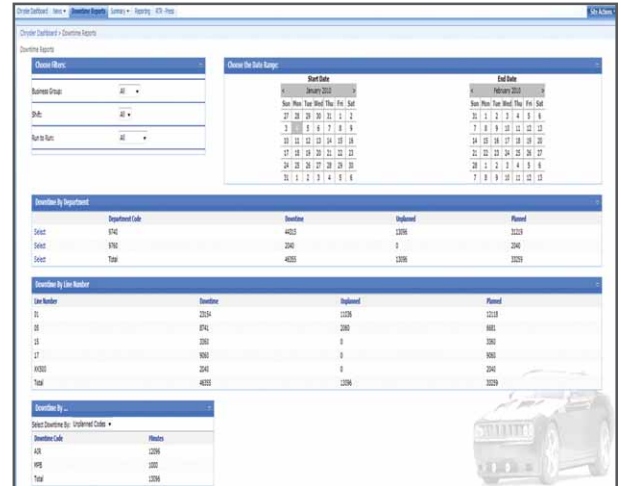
Chrysler Dashboard | Views ▾ | Downtime Reports | Summary ▾ | Reporting | KTR - Press

Site Actions ▾

Chrysler Dashboard > Downtime Reports

Downtime Reports

Choose Filters:

Business Group: All ▾

Shift: All ▾

Run to Run: All ▾

Choose the Date Range:

Start Date

January 2010

| Sun | Mon | Tue | Wed | Thu | Fri | Sat |
|---|---|---|---|---|---|---|
| 27 | 28 | 29 | 30 | 31 | 1 | 2 |
| 3 | 4 | 5 | 6 | 7 | 8 | 9 |
| 10 | 11 | 12 | 13 | 14 | 15 | 16 |
| 17 | 18 | 19 | 20 | 21 | 22 | 23 |
| 24 | 25 | 26 | 27 | 28 | 29 | 30 |
| 31 | 1 | 2 | 3 | 4 | 5 | 6 |

End Date

February 2010

| Sun | Mon | Tue | Wed | Thu | Fri | Sat |
|---|---|---|---|---|---|---|
| 31 | 1 | 2 | 3 | 4 | 5 | 6 |
| 7 | 8 | 9 | 10 | 11 | 12 | 13 |
| 14 | 15 | 16 | 17 | 18 | 19 | 20 |
| 21 | 22 | 23 | 24 | 25 | 26 | 27 |
| 28 | 1 | 2 | 3 | 4 | 5 | 6 |
| 7 | 8 | 9 | 10 | 11 | 12 | 13 |

Downtime By Department

| | Department Code | Downtime | Unplanned | Planned |
|---|---|---|---|---|
| Select | 9740 | 44315 | 13096 | 31219 |
| Select | 9760 | 2040 | 0 | 2040 |
| Select | Total | 46355 | 13096 | 33259 |

Downtime By Line Number

| Line Number | Downtime | Unplanned | Planned |
|---|---|---|---|
| 01 | 23154 | 11036 | 12118 |
| 08 | 8741 | 2060 | 6681 |
| 15 | 3360 | 0 | 3360 |
| 17 | 9060 | 0 | 9060 |
| XX300 | 2040 | 0 | 2040 |
| Total | 46355 | 13096 | 33259 |

Downtime By ...

Select Downtime By: Undefined Codes ▾

| Downtime Code | Minutes |
|---|---|
| A06 | 12096 |
| MPB | 1000 |
| Total | 13096 |